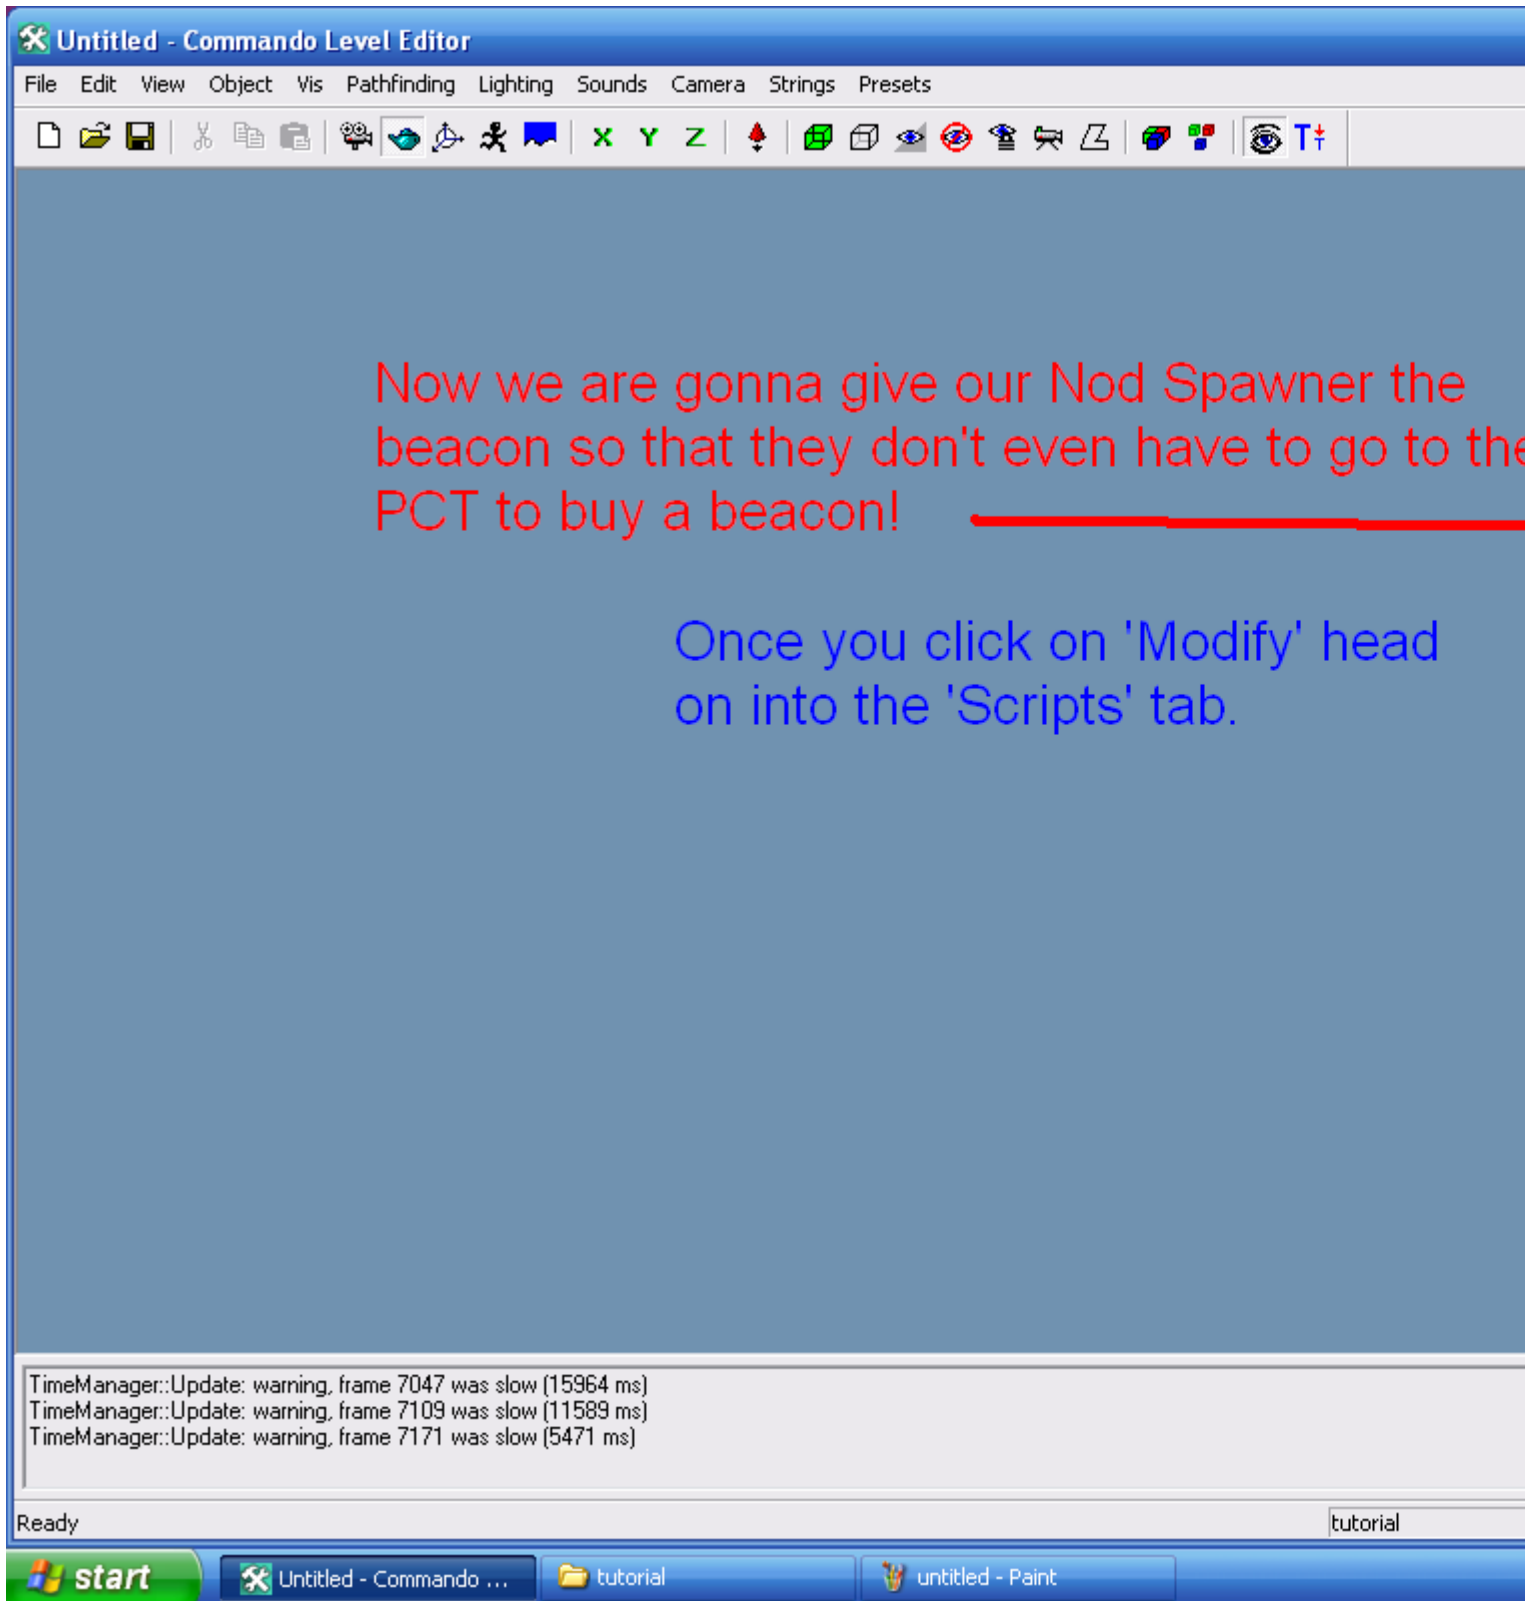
Untitled - Commando Level Editor

File Edit View Object Vis Pathfinding Lighting Sounds Camera Strings Presets

X Y Z

Now we are gonna give our Nod Spawner the beacon so that they don't even have to go to the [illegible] PCT to buy a beacon!

Once you click on 'Modify' head on into the 'Scripts' tab.

TimeManager::Update: warning, frame 7047 was slow (15964 ms)
TimeManager::Update: warning, frame 7109 was slow (11589 ms)
TimeManager::Update: warning, frame 7171 was slow (5471 ms)

Ready

tutorial

start

Untitled - Commando ...

tutorial

untitled - Paint